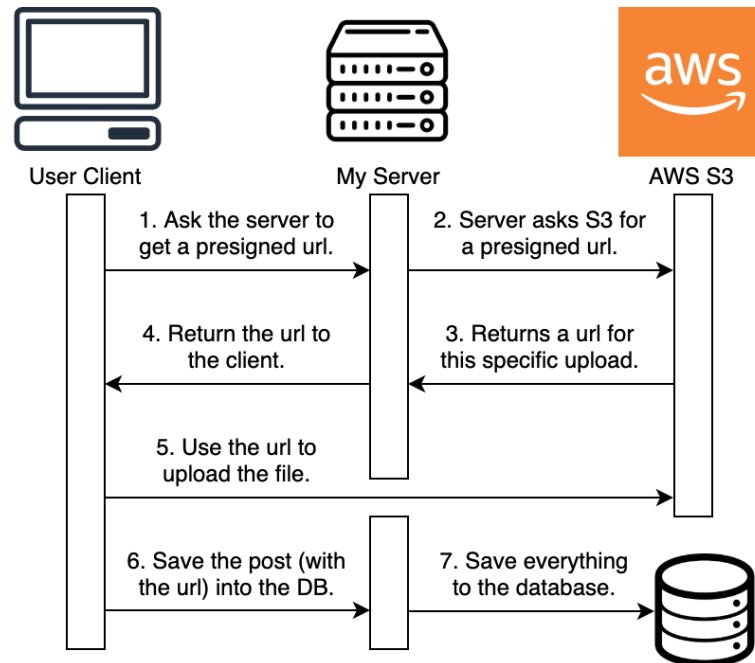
aws

User Client

My Server

AWS S3

1. Ask the server to get a presigned url.

2. Server asks S3 for a presigned url.

4. Return the url to the client.

3. Returns a url for this specific upload.

5. Use the url to upload the file.

6. Save the post (with the url) into the DB.

7. Save everything to the database.